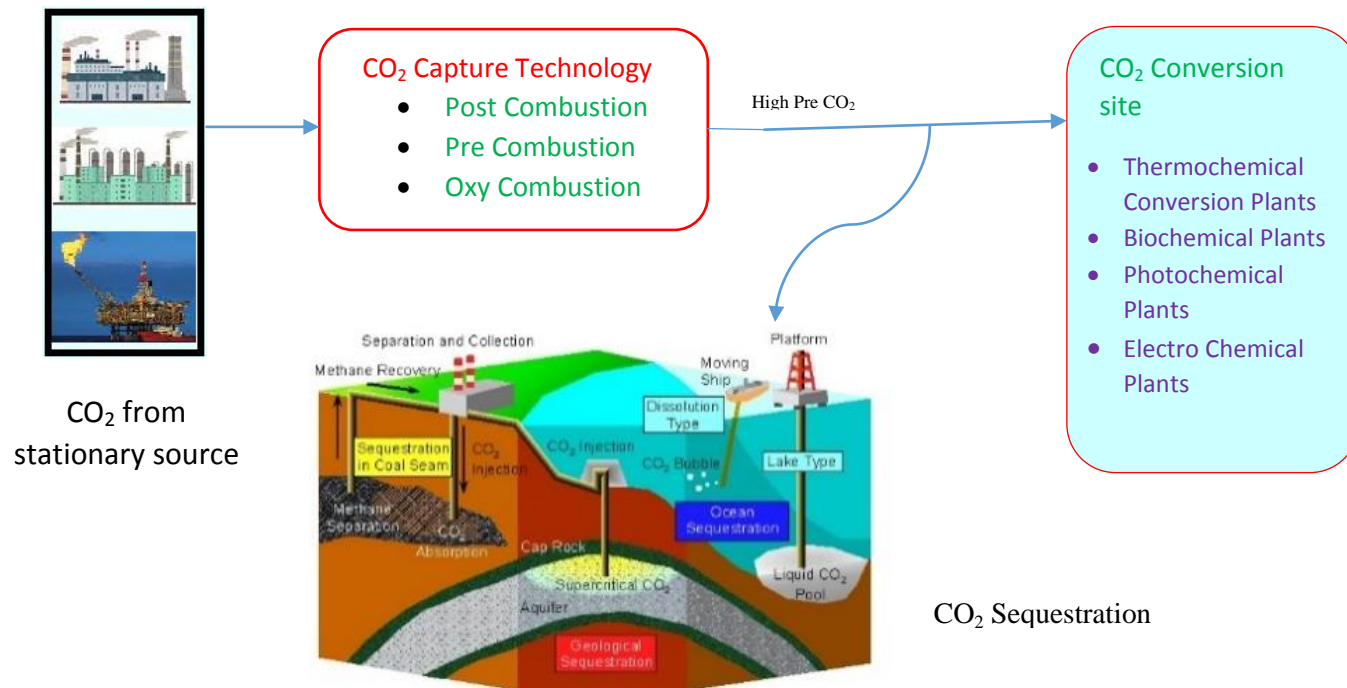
$CO_2$ Capture Technology

- Post Combustion
- Pre Combustion
- Oxy Combustion

High Pre $CO_2$

$CO_2$ Conversion site

- Thermochemical Conversion Plants
- Biochemical Plants
- Photochemical Plants
- Electro Chemical Plants

$CO_2$ from stationary source

Separation and Collection

Methane Recovery

Sequestration in Coal Seam

$CO_2$ Injection

Methane Separation

$CO_2$ Absorption

$CO_2$ Injection

Cap Rock

Supercritical $CO_2$

Aquifer

Geological Sequestration

Moving Ship

Platform

Dissolution Type

$CO_2$ Bubble

Lake Type

Ocean Sequestration

Liquid $CO_2$ Pool

$CO_2$ Sequestration